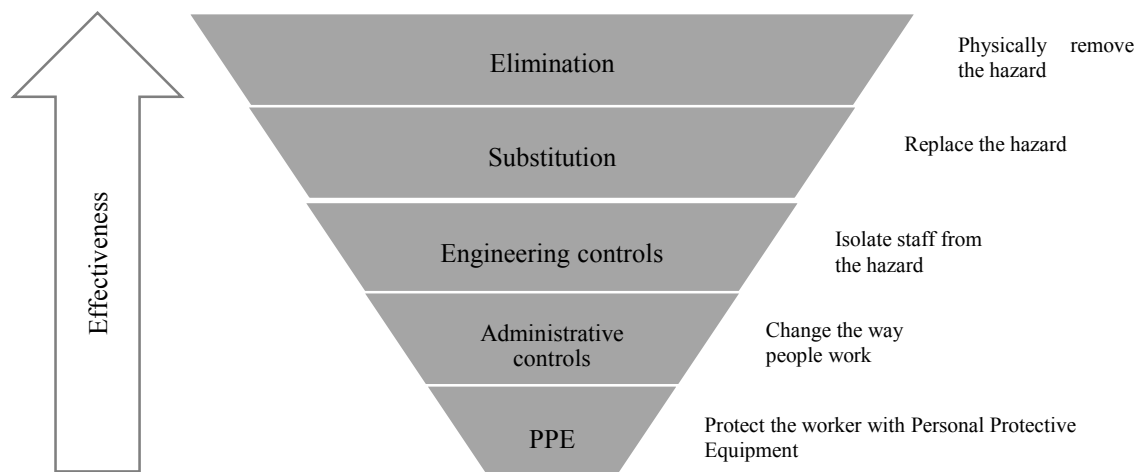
Effectiveness

Elimination

Physically remove the hazard

Substitution

Replace the hazard

Engineering controls

Isolate staff from the hazard

Administrative controls

Change the way people work

PPE

Protect the worker with Personal Protective Equipment